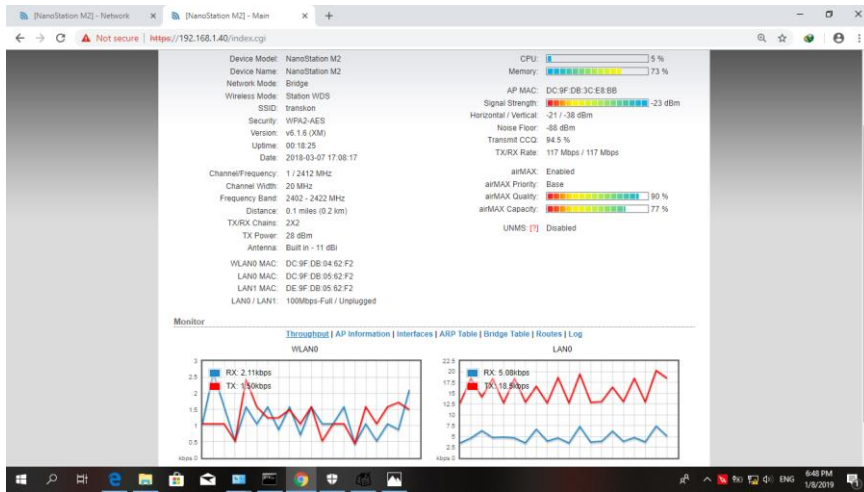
[NanoStation M2] - Network × [NanoStation M2] - Main × +

← → C ▲ Not secure | https://192.168.1.40/index.cgi

| | |
|---|---|
| Device Model: | NanoStation M2 |
| Device Name: | NanoStation M2 |
| Network Mode: | Bridge |
| Wireless Mode: | Station WDS |
| SSID: | transkon |
| Security: | WPA2-AES |
| Version: | v6.1.6 (XM) |
| Uptime: | 00:18:25 |
| Date: | 2018-03-07 17:08:17 |
| Channel/Frequency: | 1 / 2412 MHz |
| Channel Width: | 20 MHz |
| Frequency Band: | 2402 - 2422 MHz |
| Distance: | 0.1 miles (0.2 km) |
| TX/RX Chains: | 2X2 |
| TX Power: | 28 dBm |
| Antenna: | Built in - 11 dBi |
| WLAN0 MAC: | DC:9F:DB:04:62:F2 |
| LAN0 MAC: | DC:9F:DB:05:62:F2 |
| LAN1 MAC: | DE:9F:DB:05:62:F2 |
| LAN0 / LAN1: | 100Mbps-Full / Unplugged |

| | |
|---|---|
| CPU: | 5 % |
| Memory: | 73 % |
| AP MAC: | DC:9F:DB:3C:E8:BB |
| Signal Strength: | -23 dBm |
| Horizontal / Vertical: | -21 / -38 dBm |
| Noise Floor: | -88 dBm |
| Transmit CCQ: | 94.5 % |
| TX/RX Rate: | 117 Mbps / 117 Mbps |
| airMAX: | Enabled |
| airMAX Priority: | Base |
| airMAX Quality: | 90 % |
| airMAX Capacity: | 77 % |
| UNMS: [?] | Disabled |

Monitor

Throughput | AP Information | Interfaces | ARP Table | Bridge Table | Routes | Log

WLAN0

3
2.5
2
1.5
1
0.5
kbps 0

RX: 2.11kbps
TX: 1.50kbps

LAN0

22.5
20
17.5
15
12.5
10
7.5
5
2.5
kbps 0

RX: 5.08kbps
TX: 18.5kbps

ENG 6:48 PM 1/8/2019